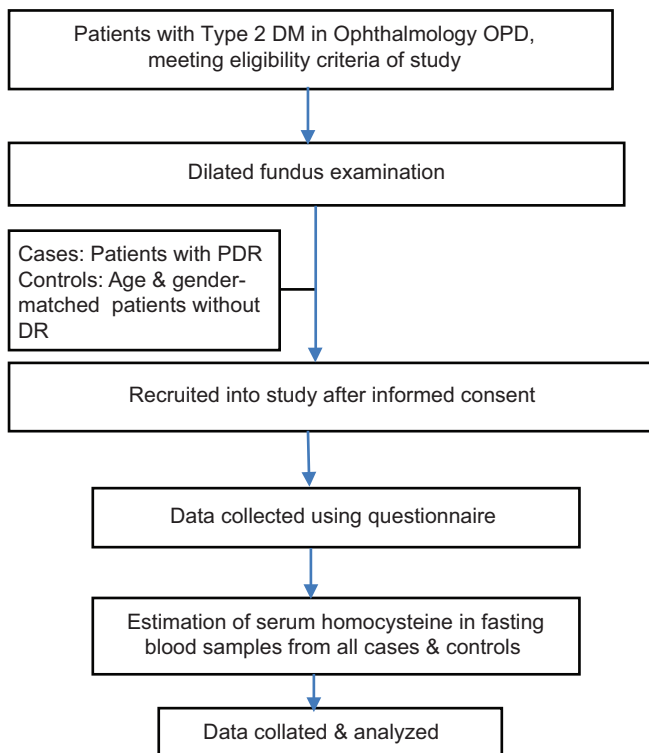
Patients with Type 2 DM in Ophthalmology OPD, meeting eligibility criteria of study

Dilated fundus examination

Cases: Patients with PDR
Controls: Age & gender-matched patients without DR

Recruited into study after informed consent

Data collected using questionnaire

Estimation of serum homocysteine in fasting blood samples from all cases & controls

Data collated & analyzed